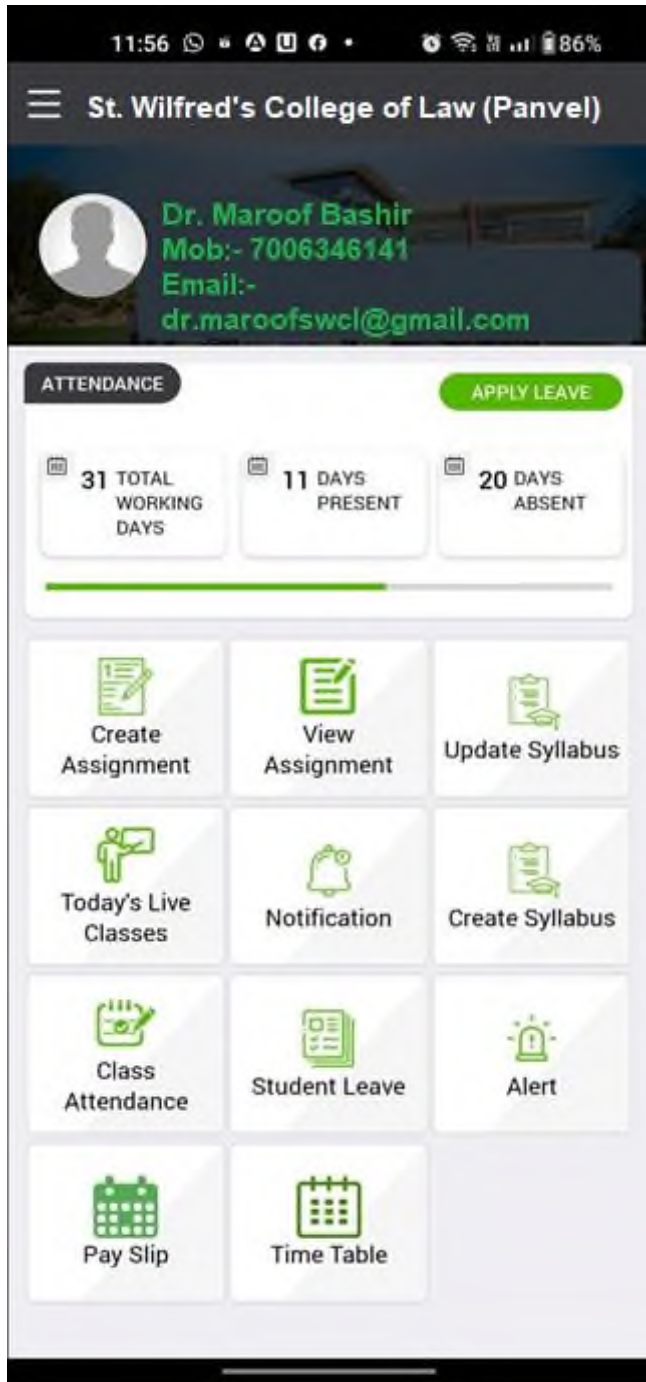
11:56 86%

St. Wilfred's College of Law (Panvel)

Dr. Maroof Bashir
Mob:- 7006346141
Email:-
dr.maroofswcl@gmail.com

ATTENDANCE

APPLY LEAVE

31 TOTAL WORKING DAYS

11 DAYS PRESENT

20 DAYS ABSENT

Create Assignment

View Assignment

Update Syllabus

Today's Live Classes

Notification

Create Syllabus

Class Attendance

Student Leave

Alert

Pay Slip

Time Table